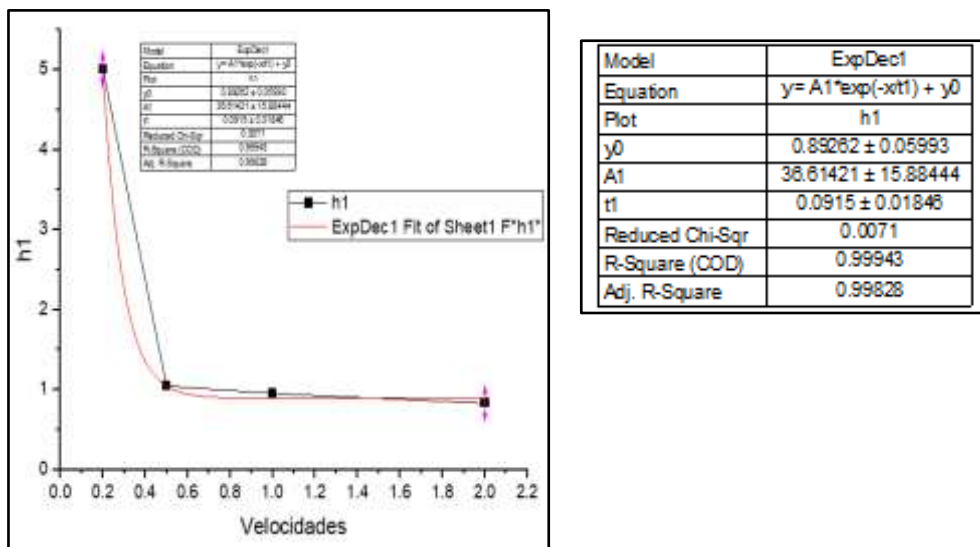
| Model | ExpDec1 |
|---|---|
| Equation | y= A1*exp(-x/t1) + y0 |
| Plot | h1 |
| y0 | 0.89262 ± 0.05993 |
| A1 | 36.61421 ± 15.88444 |
| t1 | 0.0915 ± 0.01846 |
| Reduced Chi-Sqr | 0.0071 |
| R-Square (COD) | 0.99943 |
| Adj. R-Square | 0.99828 |

h1
ExpDec1 Fit of Sheet1 F"h1"

h1
0
1
2
3
4
5

0.0 0.2 0.4 0.6 0.8 1.0 1.2 1.4 1.6 1.8 2.0 2.2
Velocidades

| Model | ExpDec1 |
|---|---|
| Equation | y= A1*exp(-x/t1) + y0 |
| Plot | h1 |
| y0 | 0.89262 ± 0.05993 |
| A1 | 36.61421 ± 15.88444 |
| t1 | 0.0915 ± 0.01846 |
| Reduced Chi-Sqr | 0.0071 |
| R-Square (COD) | 0.99943 |
| Adj. R-Square | 0.99828 |